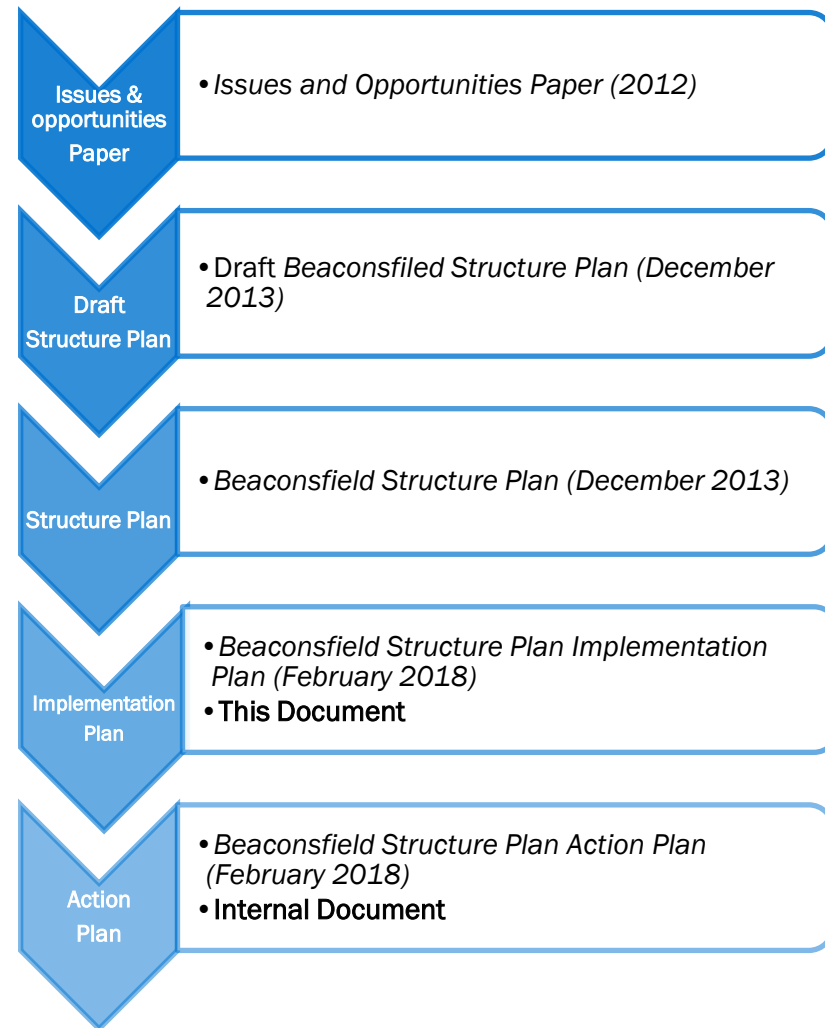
Issues & opportunities Paper

• Issues and Opportunities Paper (2012)

Draft Structure Plan

• Draft Beaconsfiled Structure Plan (December 2013)

Structure Plan

• Beaconsfield Structure Plan (December 2013)

Implementation Plan

• Beaconsfield Structure Plan Implementation Plan (February 2018)
• This Document

Action Plan

• Beaconsfield Structure Plan Action Plan (February 2018)
• Internal Document